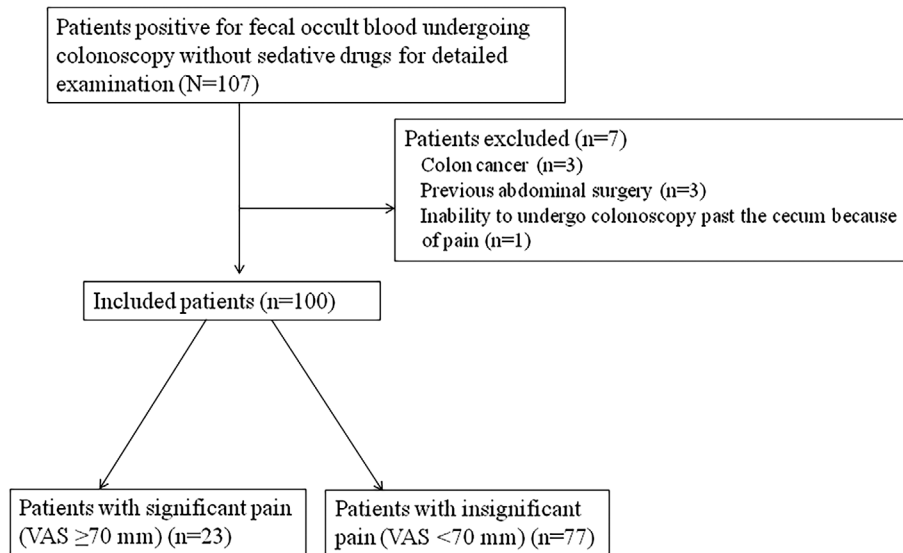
Patients positive for fecal occult blood undergoing colonoscopy without sedative drugs for detailed examination (N=107)

Patients excluded (n=7)
Colon cancer (n=3)
Previous abdominal surgery (n=3)
Inability to undergo colonoscopy past the cecum because of pain (n=1)

Included patients (n=100)

Patients with significant pain (VAS ≥70 mm) (n=23)

Patients with insignificant pain (VAS <70 mm) (n=77)